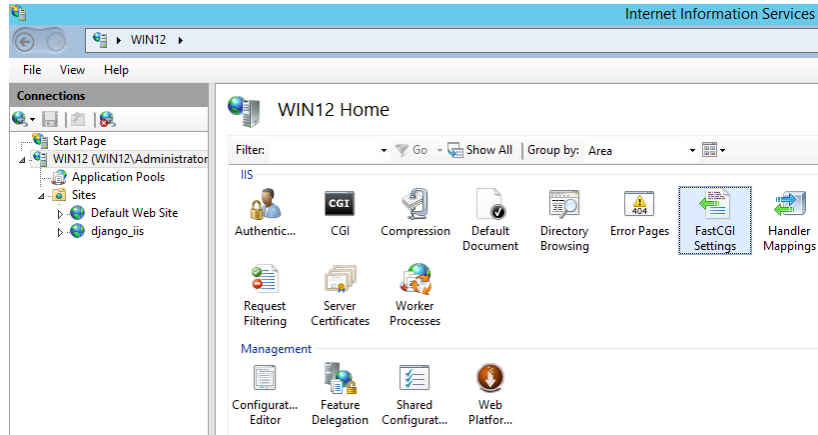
Internet Information Services

WIN12 ▸

File View Help

Connections

Start Page
WIN12 (WIN12\Administrator
Application Pools
Sites
Default Web Site
django_iis

WIN12 Home

Filter: Go Show All Group by: Area

IIS

Authentic... CGI Compression Default Document Directory Browsing Error Pages FastCGI Settings Handler Mappings

CGI

404

Request Filtering Server Certificates Worker Processes

Management

Configurat... Editor Feature Delegation Shared Configurat... Web Platfor...